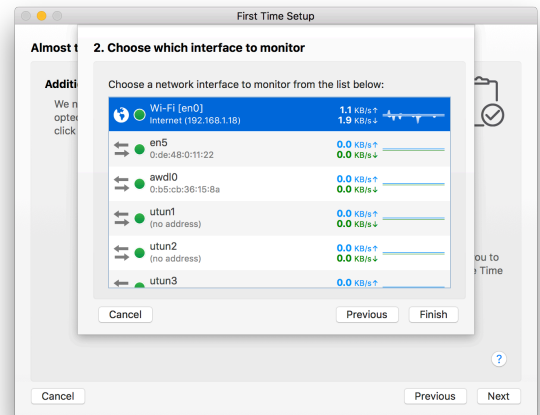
First Time Setup

Almost t

Additi
We n
optec
click

ou to
e Time

2. Choose which interface to monitor

Choose a network interface to monitor from the list below:

Wi-Fi [en0]
Internet (192.168.1.18)
1.1 KB/s↑
1.9 KB/s↓

en5
0:de:48:0:11:22
0.0 KB/s↑
0.0 KB/s↓

awdl0
0:b5:cb:36:15:8a
0.0 KB/s↑
0.0 KB/s↓

utun1
(no address)
0.0 KB/s↑
0.0 KB/s↓

utun2
(no address)
0.0 KB/s↑
0.0 KB/s↓

utun3
0.0 KB/s↑

Cancel
Previous
Finish

?

Cancel
Previous
Next